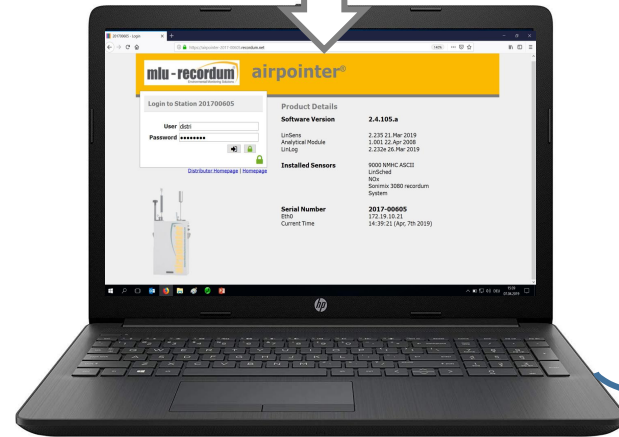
201700605 - Login

https://airpointer-201700605.recordum.net

mlu - recordum airpointer®

Login to Station 201700605

User distri
Password ••••••••

Distributor Homepage | Homepage

Product Details

Software Version 2.4.105.a

LinSens 2.235 21.Mar 2019
Analytical Module 1.001 22.Apr 2008
LinLog 2.232e 26.Mar 2019

Installed Sensors 9000 NMHC ASCII
LinSched
NOx
Sonimix 3080 recordum
System

Serial Number 2017-00605
Eth0 172.19.10.21
Current Time 14:39:21 (Apr, 7th 2019)